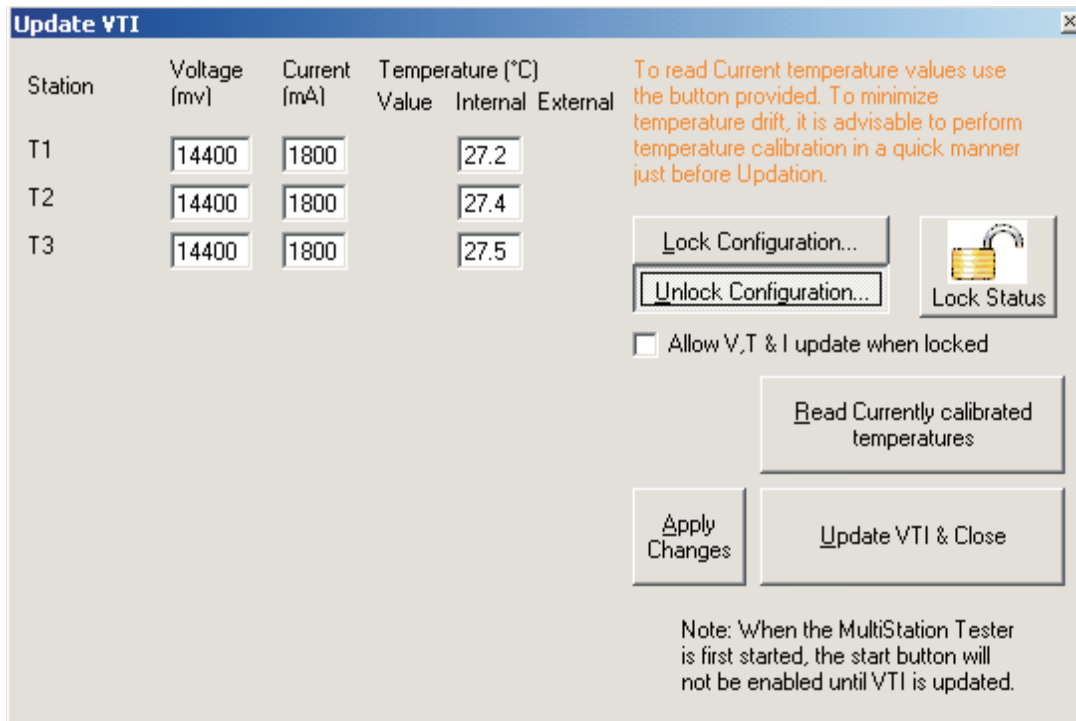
Update VTI

| Station | Voltage (mv) | Current (mA) | Temperature (°C) Value | Internal | External |
|---|---|---|---|---|---|
| T1 | 14400 | 1800 | | 27.2 | |
| T2 | 14400 | 1800 | | 27.4 | |
| T3 | 14400 | 1800 | | 27.5 | |

To read Current temperature values use the button provided. To minimize temperature drift, it is advisable to perform temperature calibration in a quick manner just before Updation.

Lock Configuration...

Unlock Configuration...

Lock Status

Allow V,T & I update when locked

Read Currently calibrated temperatures

Apply Changes

Update VTI & Close

Note: When the MultiStation Tester is first started, the start button will not be enabled until VTI is updated.